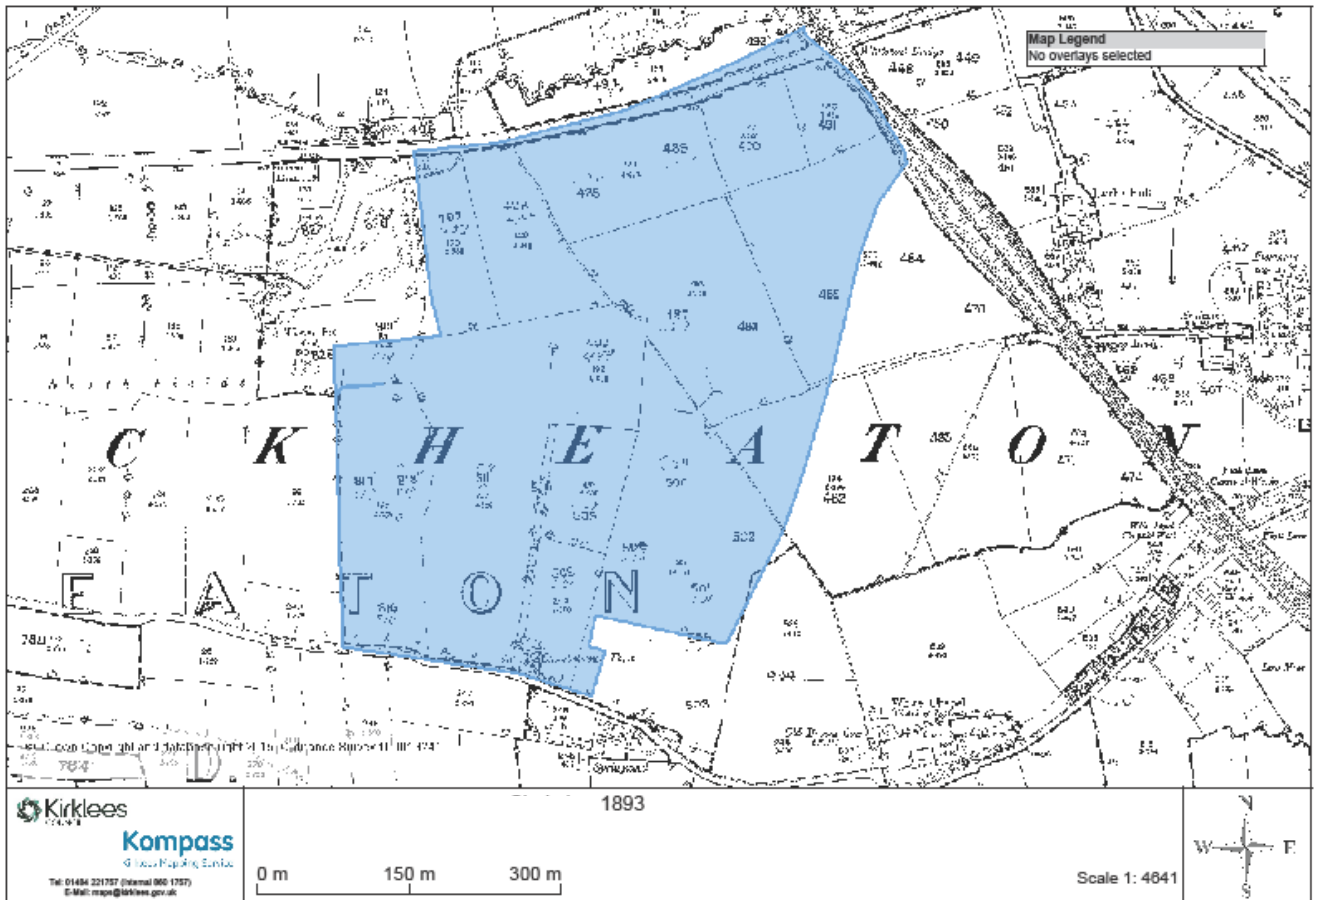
Map Legend
No overlays selected

C K H E A T O N

E A T O N

Crown Copyright and database right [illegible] Ordnance Survey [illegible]

Kirklees
COUNCIL

Kompass
Kirklees Mapping Service

Tel: 01484 221757 (Internal 860 1757)
E-Mail: maps@kirklees.gov.uk

1893

0 m 150 m 300 m

Scale 1: 4641

N
W E
S